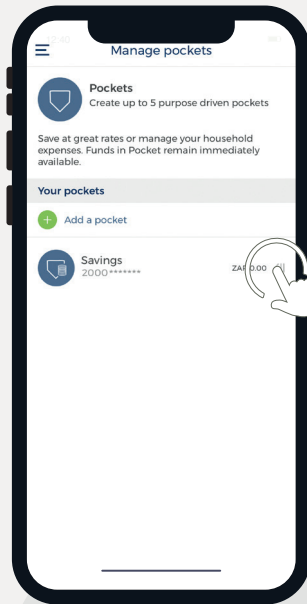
Manage pockets

Pockets
Create up to 5 purpose driven pockets

Save at great rates or manage your household expenses. Funds in Pocket remain immediately available.

Your pockets

Add a pocket

Savings
2000*******

ZA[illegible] 0.00